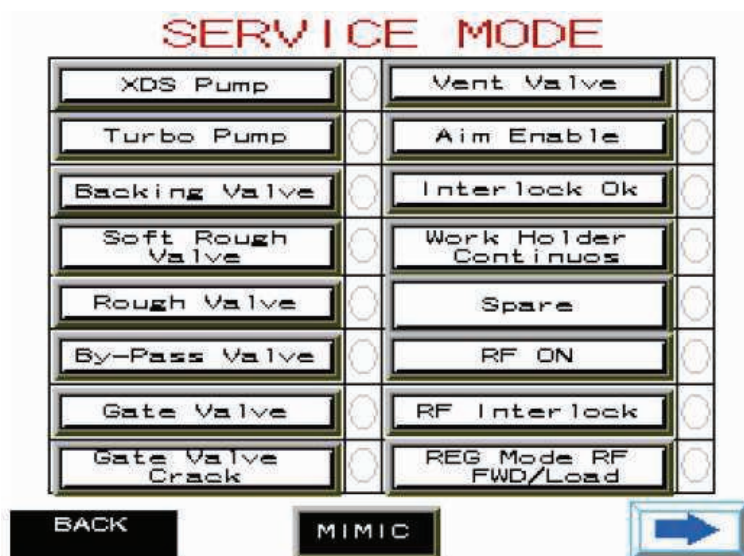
SERVICE MODE

XDS Pump

Vent Valve

Turbo Pump

Aim Enable

Backing Valve

Interlock Ok

Soft Rough Valve

Work Holder Continuos

Rough Valve

Spare

By-Pass Valve

RF ON

Gate Valve

RF Interlock

Gate Valve Crack

REG Mode RF FWD/Load

BACK

MIMIC